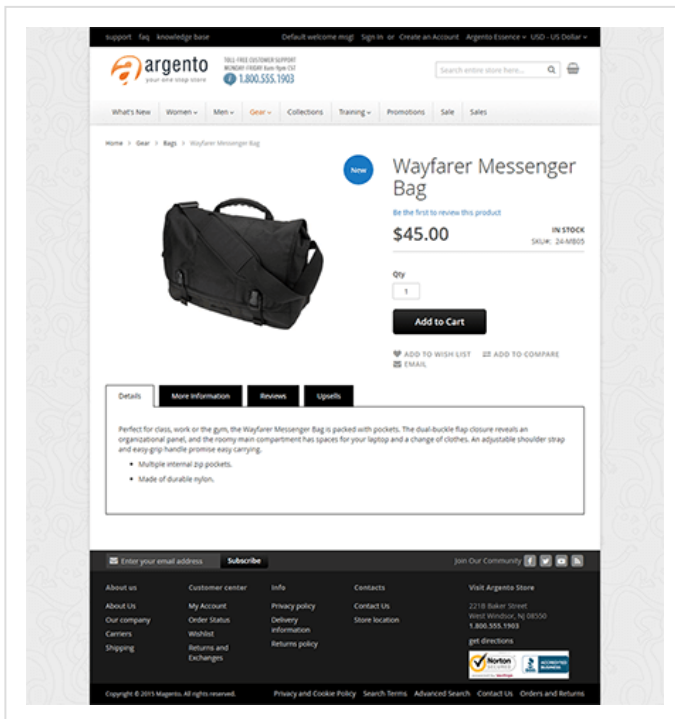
support faq knowledge base

Default welcome msg! Sign In or Create an Account Argento Essence USD - US Dollar

argento
your one stop store

TOLL-FREE CUSTOMER SUPPORT
MONDAY-FRIDAY 8am-9pm CST
1.800.555.1903

Search entire store here...

What's New Women Men Gear Collections Training Promotions Sale Sales

Home > Gear > Bags > Wayfarer Messenger Bag

New

Wayfarer Messenger Bag

Be the first to review this product

$45.00

IN STOCK
SKU#: 24-MB05

Qty
1

Add to Cart

ADD TO WISH LIST ADD TO COMPARE
EMAIL

Details More Information Reviews Upsells

Perfect for class, work or the gym, the Wayfarer Messenger Bag is packed with pockets. The dual-buckle flap closure reveals an organizational panel, and the roomy main compartment has spaces for your laptop and a change of clothes. An adjustable shoulder strap and easy-grip handle promise easy carrying.

- Multiple internal zip pockets.
- Made of durable nylon.

Enter your email address Subscribe

Join Our Community

About us
About Us
Our company
Carriers
Shipping

Customer center
My Account
Order Status
Wishlist
Returns and Exchanges

Info
Privacy policy
Delivery information
Returns policy

Contacts
Contact Us
Store location

Visit Argento Store
2218 Baker Street
West Windsor, NJ 08550
1.800.555.1903
get directions

Norton SECURED
ACCREDITED BUSINESS

Copyright © 2015 Magento. All rights reserved.

Privacy and Cookie Policy Search Terms Advanced Search Contact Us Orders and Returns